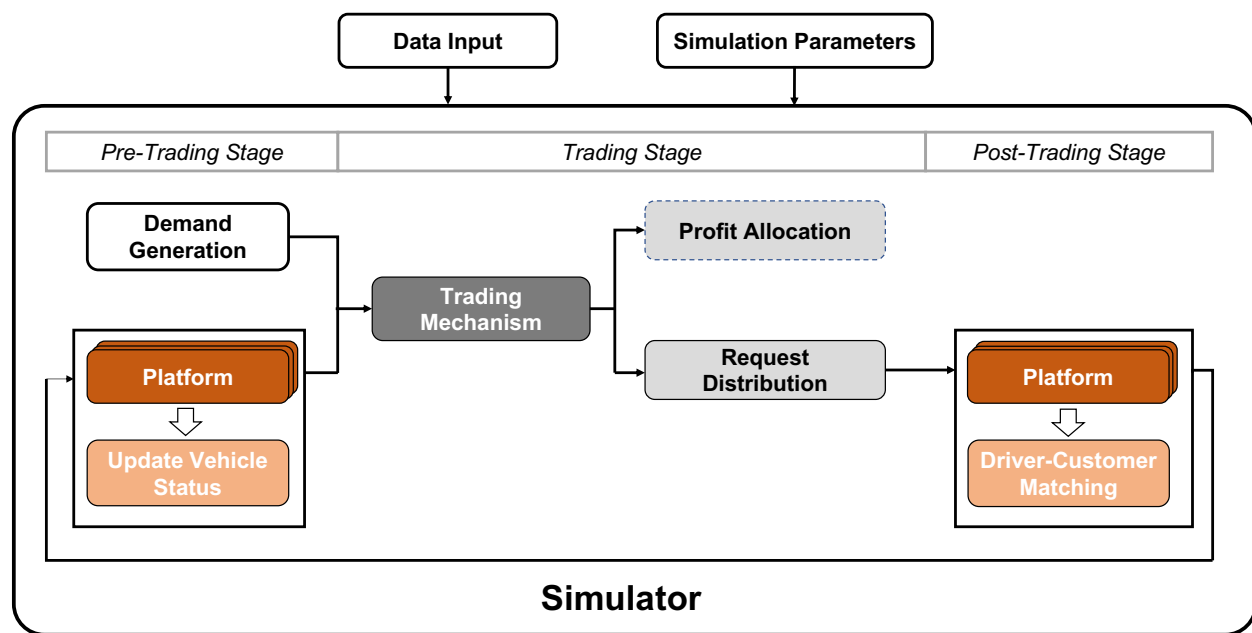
Data Input

Simulation Parameters

Pre-Trading Stage

Trading Stage

Post-Trading Stage

Demand Generation

Platform

Update Vehicle Status

Trading Mechanism

Profit Allocation

Request Distribution

Platform

Driver-Customer Matching

Simulator